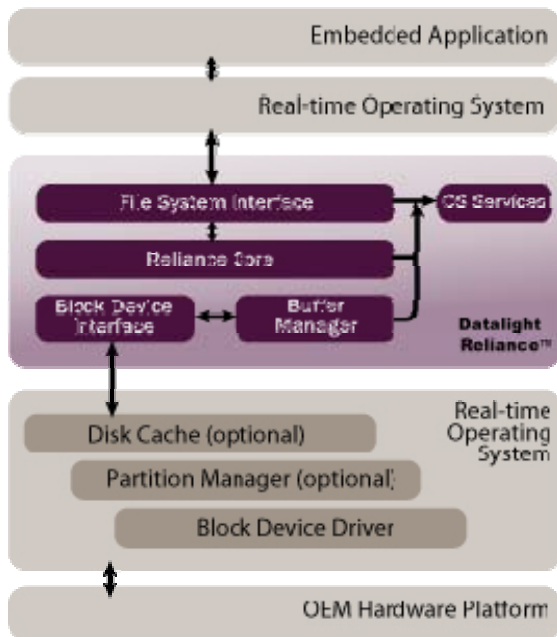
Embedded Application

Real-time Operating System

File System Interface

OS Services

Reliance Core

Block Device Interface

Buffer Manager

Datalight Reliance™

Real-time Operating System

Disk Cache (optional)

Partition Manager (optional)

Block Device Driver

OEM Hardware Platform